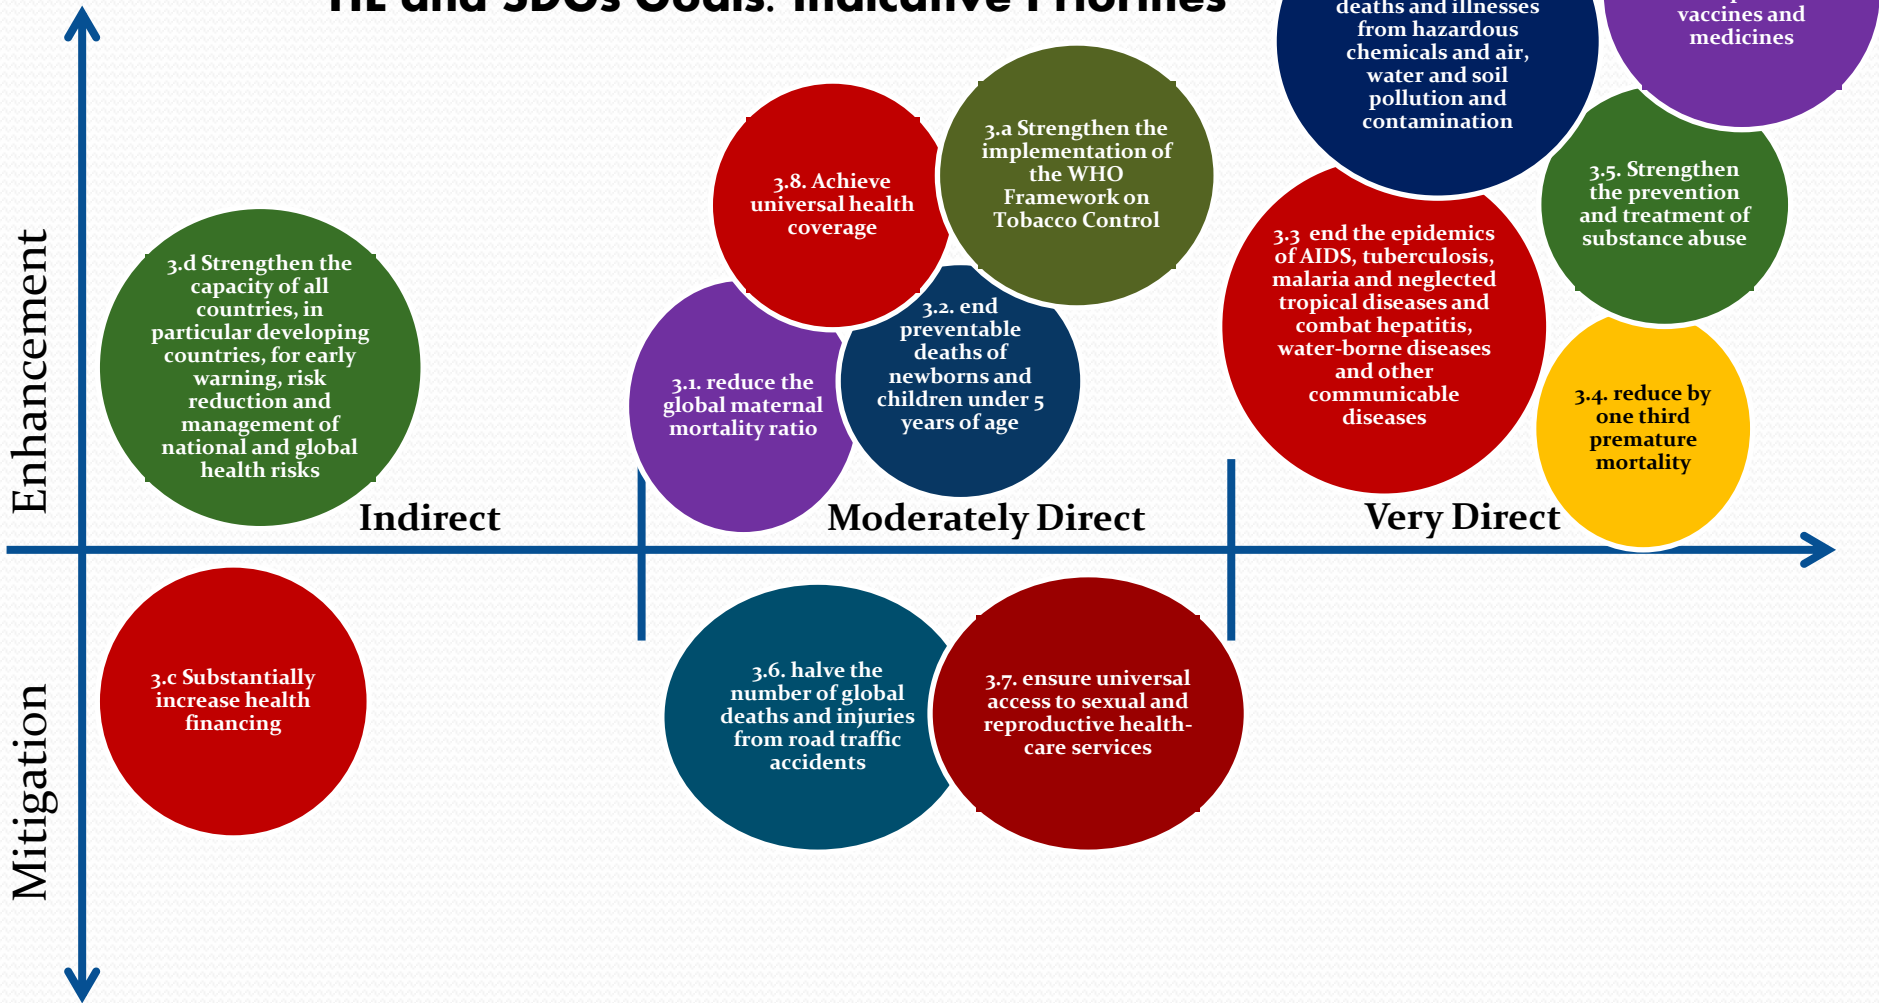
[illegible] and SDGs Goals: Indicative Priorities

deaths and illnesses from hazardous chemicals and air, water and soil pollution and contamination

vaccines and medicines

3.8. Achieve universal health coverage

3.a Strengthen the implementation of the WHO Framework on Tobacco Control

3.5. Strengthen the prevention and treatment of substance abuse

3.3 end the epidemics of AIDS, tuberculosis, malaria and neglected tropical diseases and combat hepatitis, water-borne diseases and other communicable diseases

3.d Strengthen the capacity of all countries, in particular developing countries, for early warning, risk reduction and management of national and global health risks

3.2. end preventable deaths of newborns and children under 5 years of age

3.1. reduce the global maternal mortality ratio

3.4. reduce by one third premature mortality

Enhancement

Indirect

Moderately Direct

Very Direct

Mitigation

3.c Substantially increase health financing

3.6. halve the number of global deaths and injuries from road traffic accidents

3.7. ensure universal access to sexual and reproductive health-care services